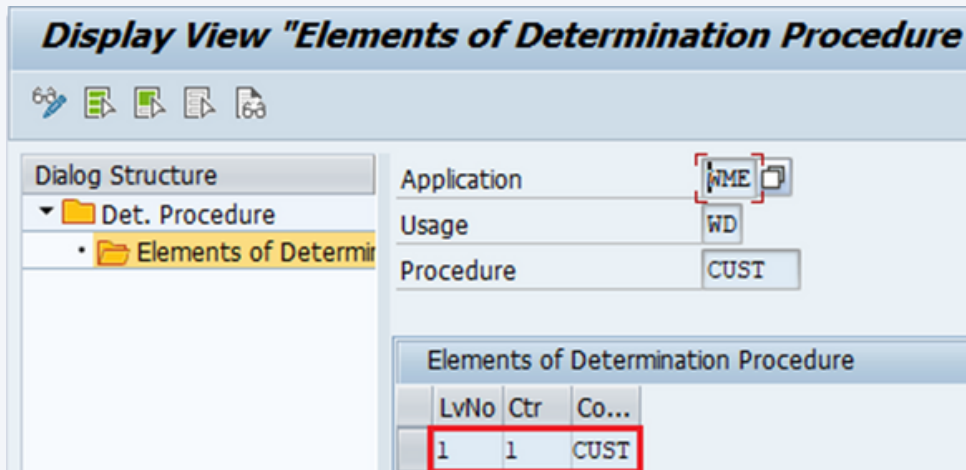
Display View "Elements of Determination Procedure

Dialog Structure

Det. Procedure

Elements of Determi

Application WME

Usage WD

Procedure CUST

Elements of Determination Procedure

| LvNo | Ctr | Co... |
|---|---|---|
| 1 | 1 | CUST |